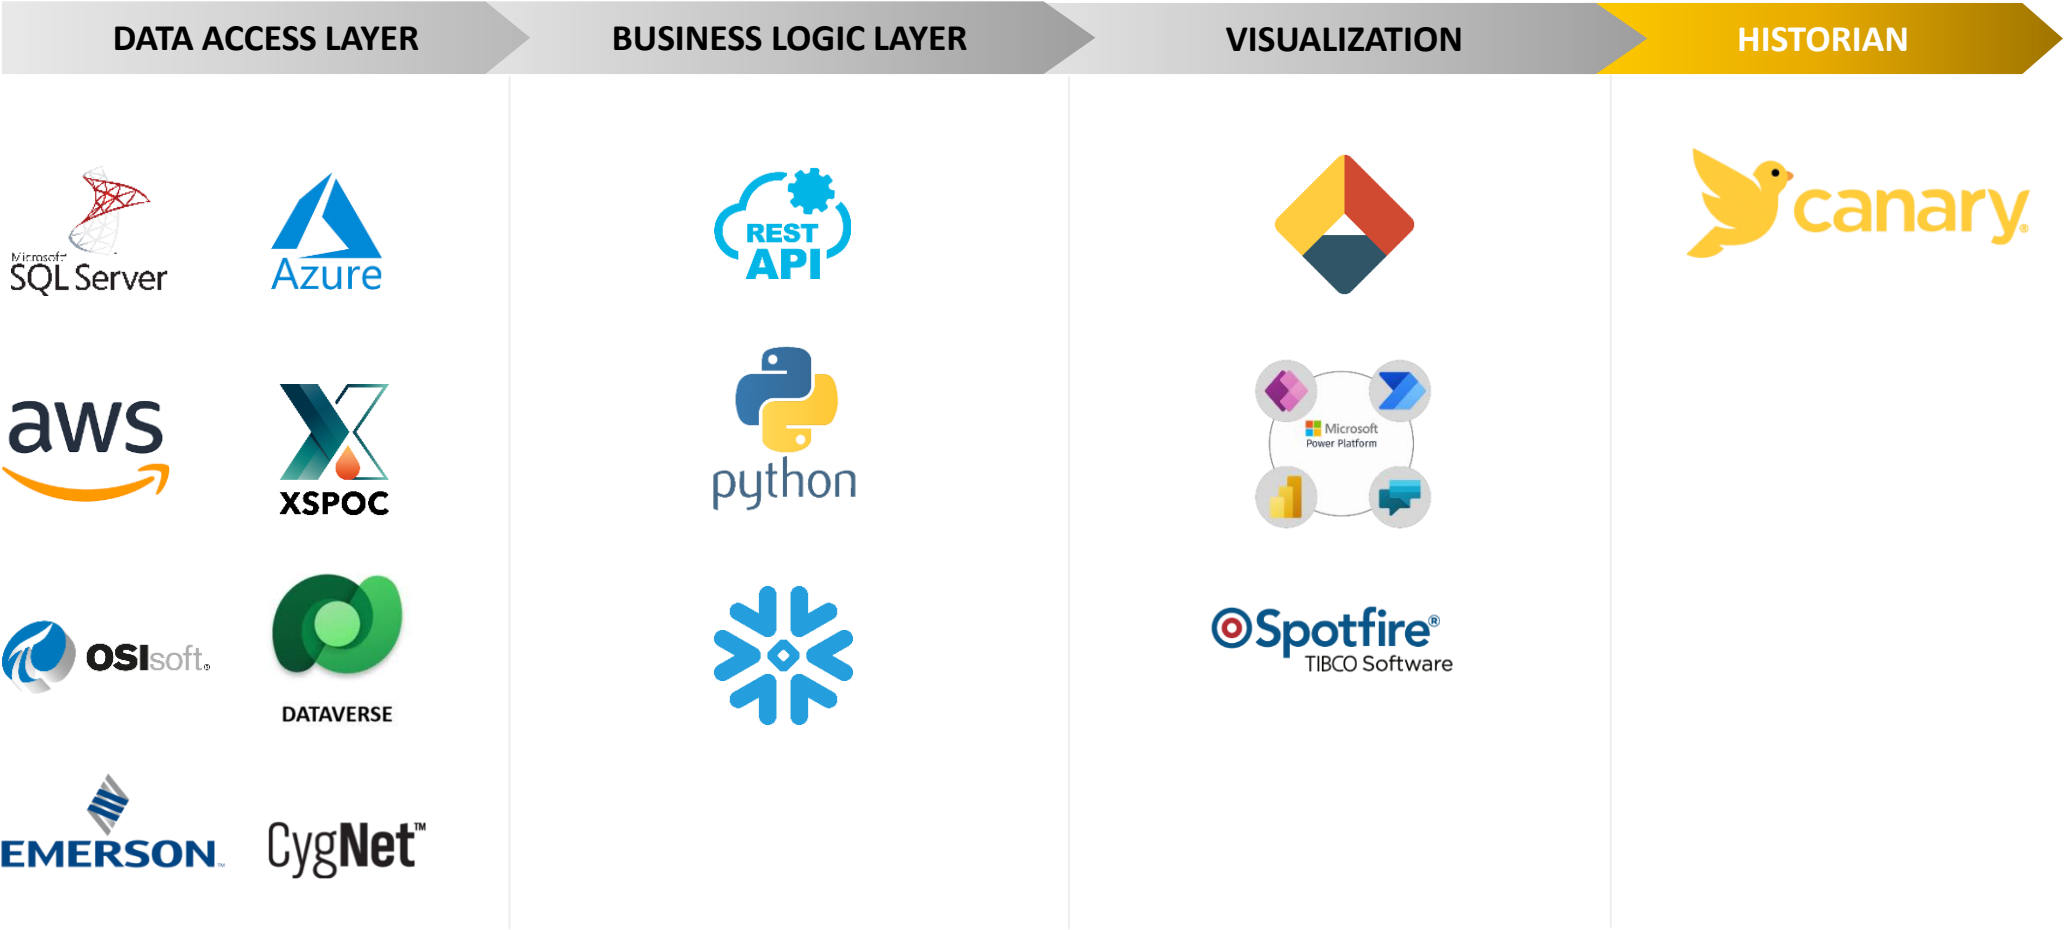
DATA ACCESS LAYER

Microsoft SQL Server

Azure

aws

XSPOC

OSIsoft.

DATAVERSE

EMERSON.

CygNet™

BUSINESS LOGIC LAYER

REST API

python

VISUALIZATION

Microsoft Power Platform

Spotfire® TIBCO Software

HISTORIAN

canary®